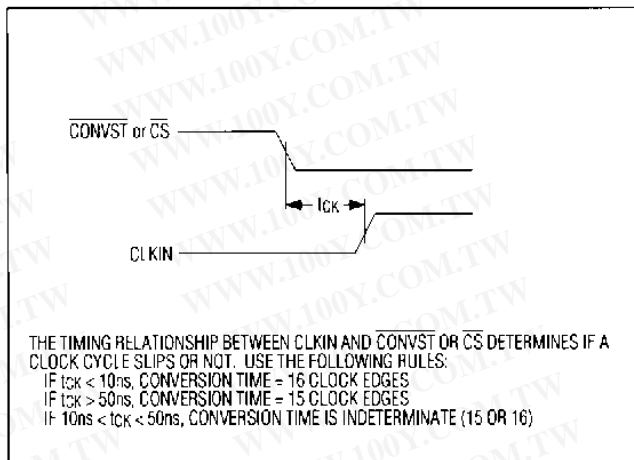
WWW.100Y.COM.TW

$\overline{CONVST}$ or $\overline{CS}$

$t_{CK}$

CLKIN

THE TIMING RELATIONSHIP BETWEEN CLKIN AND $\overline{CONVST}$ OR $\overline{CS}$ DETERMINES IF A CLOCK CYCLE SLIPS OR NOT. USE THE FOLLOWING RULES:
IF $t_{CK}$ < 10ns, CONVERSION TIME = 16 CLOCK EDGES
IF $t_{CK}$ > 50ns, CONVERSION TIME = 15 CLOCK EDGES
IF 10ns < $t_{CK}$ < 50ns, CONVERSION TIME IS INDETERMINATE (15 OR 16)